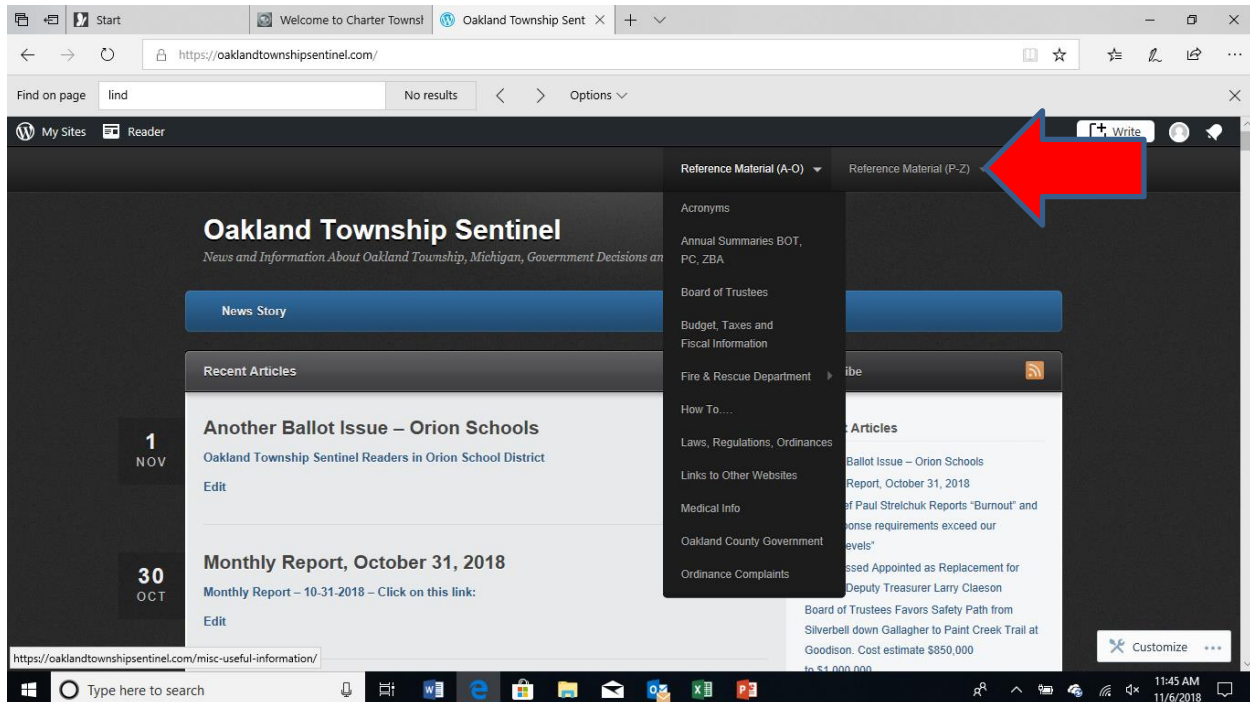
Start | Welcome to Charter Townsl | Oakland Township Sent ×

https://oaklandtownshipsentinel.com/

Find on page lind No results Options

My Sites Reader Write

Reference Material (A-O) Reference Material (P-Z)

Oakland Township Sentinel

News and Information About Oakland Township, Michigan, Government Decisions an

News Story

Recent Articles

1 NOV

Another Ballot Issue – Orion Schools

Oakland Township Sentinel Readers in Orion School District

Edit

30 OCT

Monthly Report, October 31, 2018

Monthly Report – 10-31-2018 – Click on this link:

Edit

Acronyms
Annual Summaries BOT, PC, ZBA
Board of Trustees
Budget, Taxes and Fiscal Information
Fire & Rescue Department
How To….
Laws, Regulations, Ordinances
Links to Other Websites
Medical Info
Oakland County Government
Ordinance Complaints

ibe

Articles

Ballot Issue – Orion Schools
Report, October 31, 2018
f Paul Strelchuk Reports "Burnout" and
onse requirements exceed our
evels"
ssed Appointed as Replacement for
Deputy Treasurer Larry Claeson
Board of Trustees Favors Safety Path from Silverbell down Gallagher to Paint Creek Trail at Goodison. Cost estimate $850,000 to $1,000,000

Customize

https://oaklandtownshipsentinel.com/misc-useful-information/

Type here to search

11:45 AM 11/6/2018